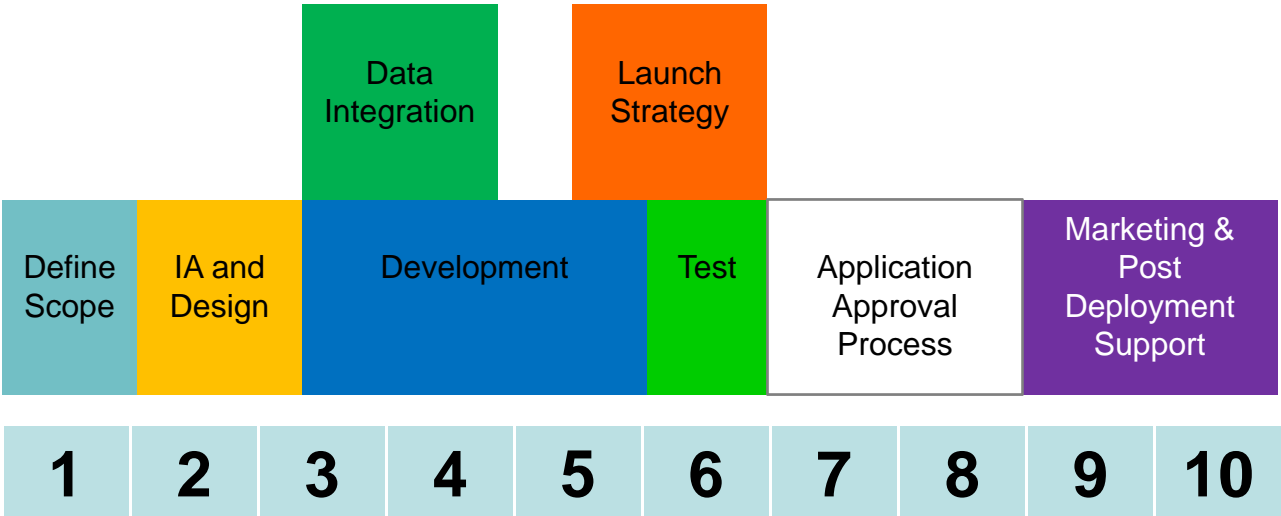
Data Integration

Launch Strategy

Define Scope

IA and Design

Development

Test

Application Approval Process

Marketing & Post Deployment Support

| 1 | 2 | 3 | 4 | 5 | 6 | 7 | 8 | 9 | 10 |
|---|---|---|---|---|---|---|---|---|---|